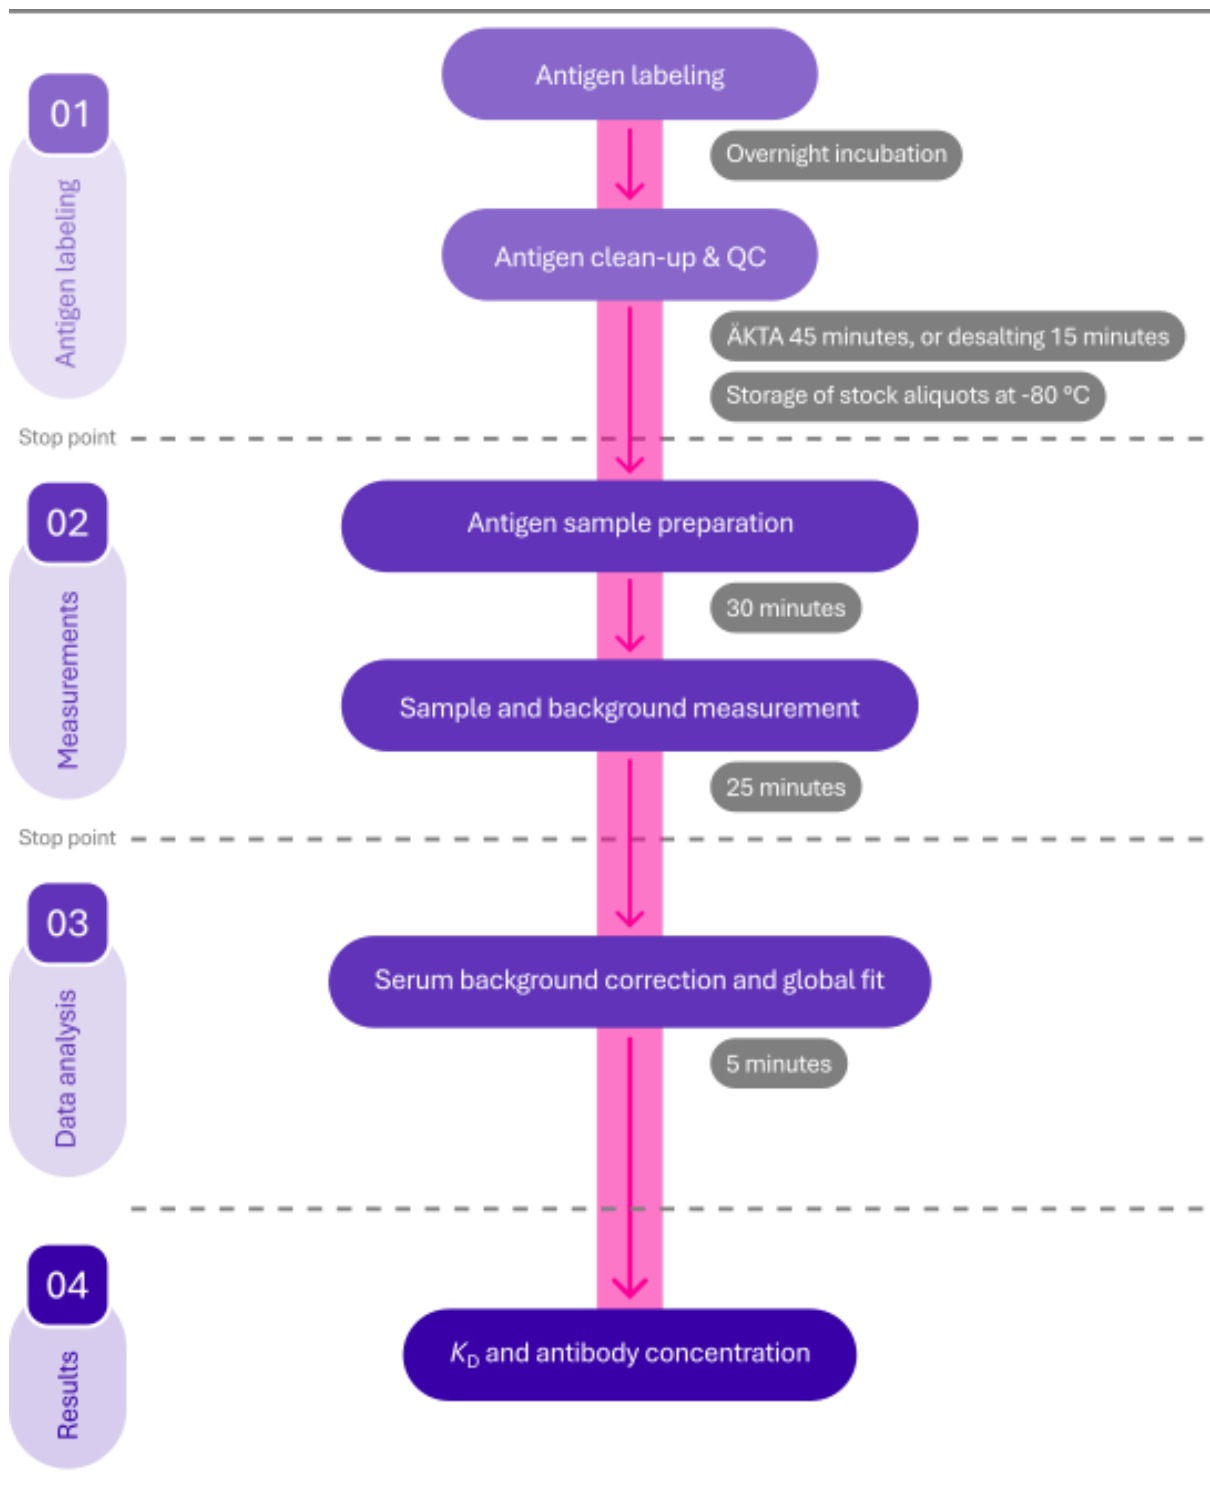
01
Antigen labeling

Antigen labeling

Overnight incubation

Antigen clean-up & QC

ÄKTA 45 minutes, or desalting 15 minutes

Storage of stock aliquots at -80 °C

Stop point

02
Measurements

Antigen sample preparation

30 minutes

Sample and background measurement

25 minutes

Stop point

03
Data analysis

Serum background correction and global fit

5 minutes

04
Results

$K_D$ and antibody concentration